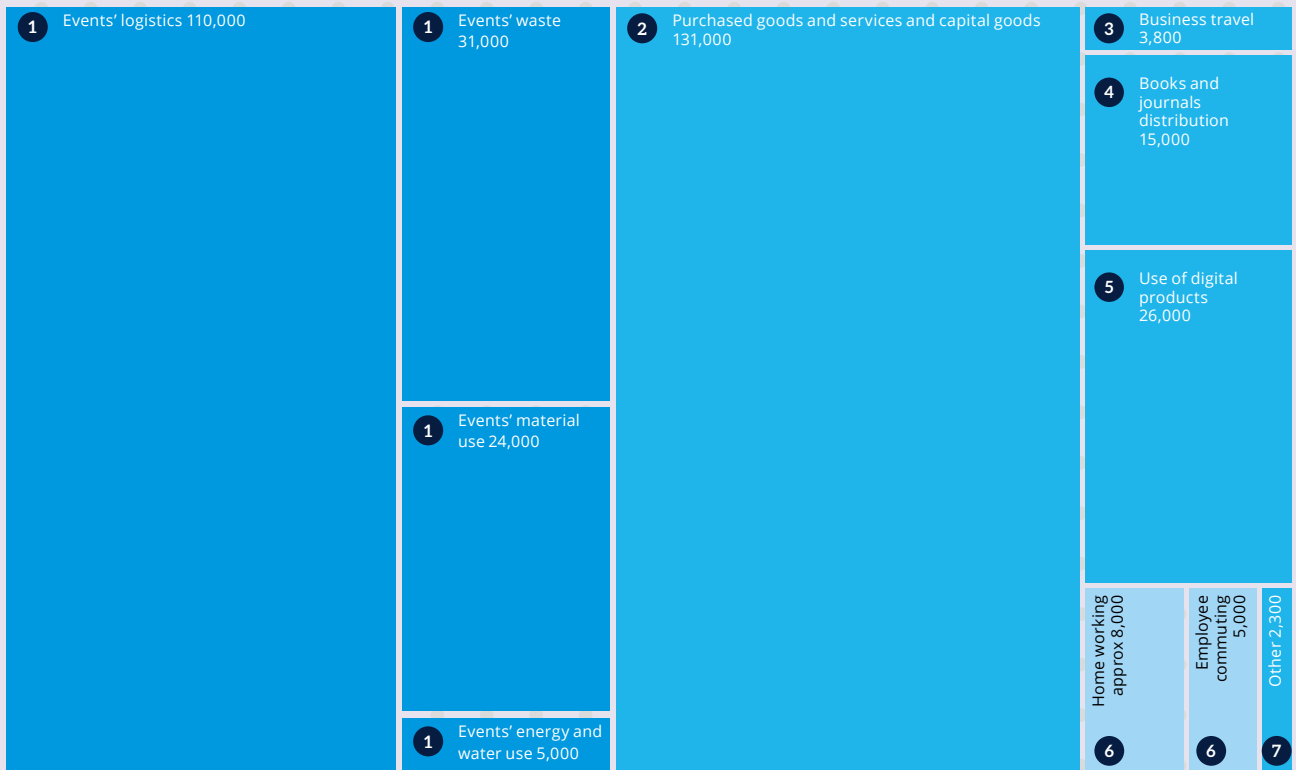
1 Events' logistics 110,000

1 Events' waste 31,000

1 Events' material use 24,000

1 Events' energy and water use 5,000

2 Purchased goods and services and capital goods 131,000

3 Business travel 3,800

4 Books and journals distribution 15,000

5 Use of digital products 26,000

6 Home working approx 8,000

6 Employee commuting 5,000

7 Other 2,300